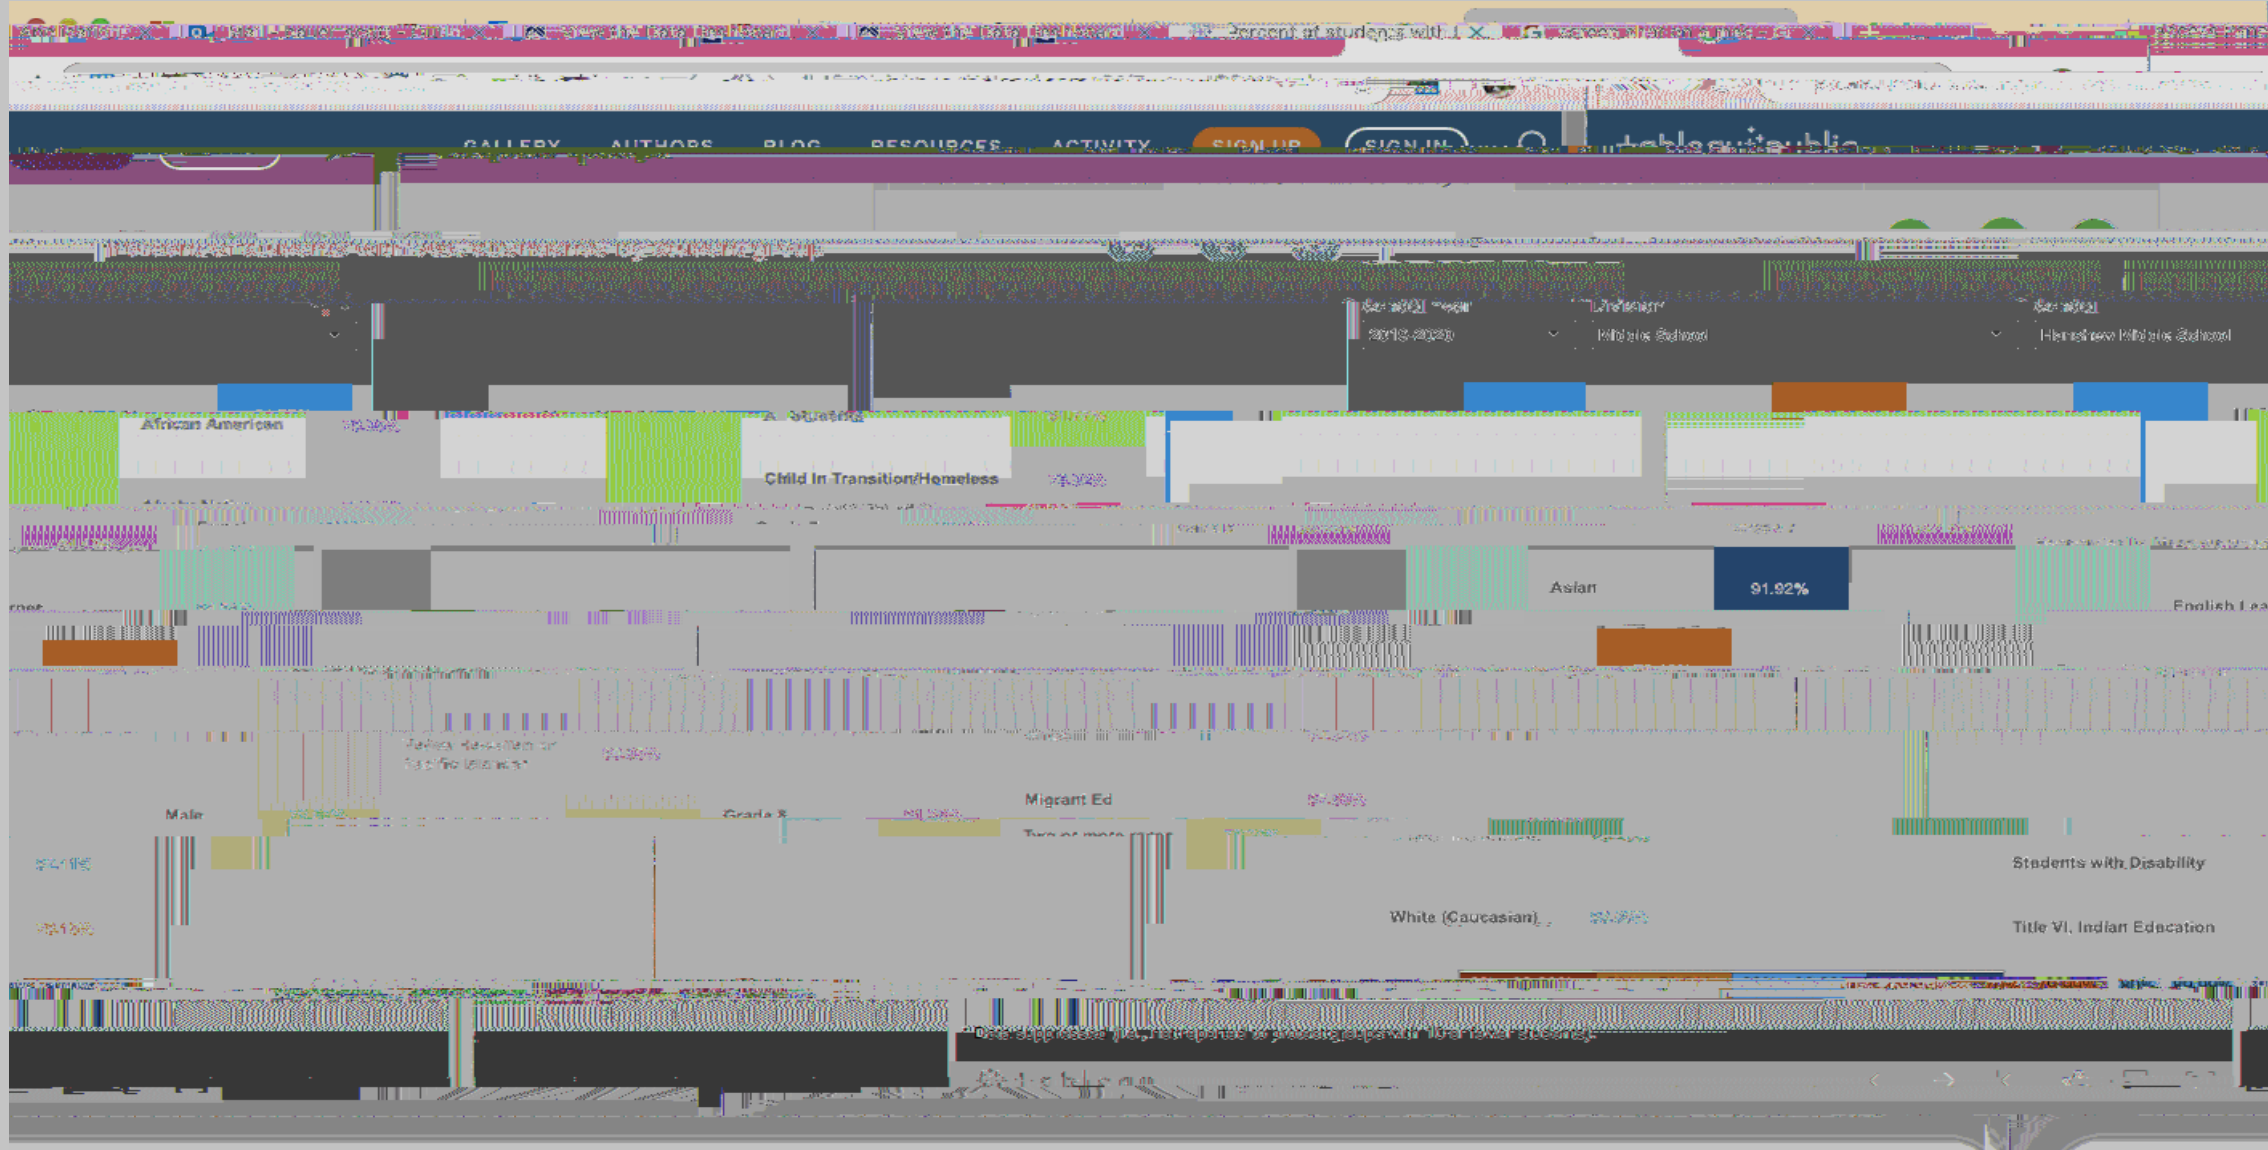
Percent of students with

GALLERY AUTHORS BLOG RESOURCES ACTIVITY SIGN UP SIGN IN

School Year
2019-2020

Division
Middle School

School
Henshaw Middle School

African American

Child In Transition/Homeless

Asian 91.92%

English Lea

Migrant Ed

Male

Grade 8

Students with Disability

White (Caucasian)

Title VI, Indian Education